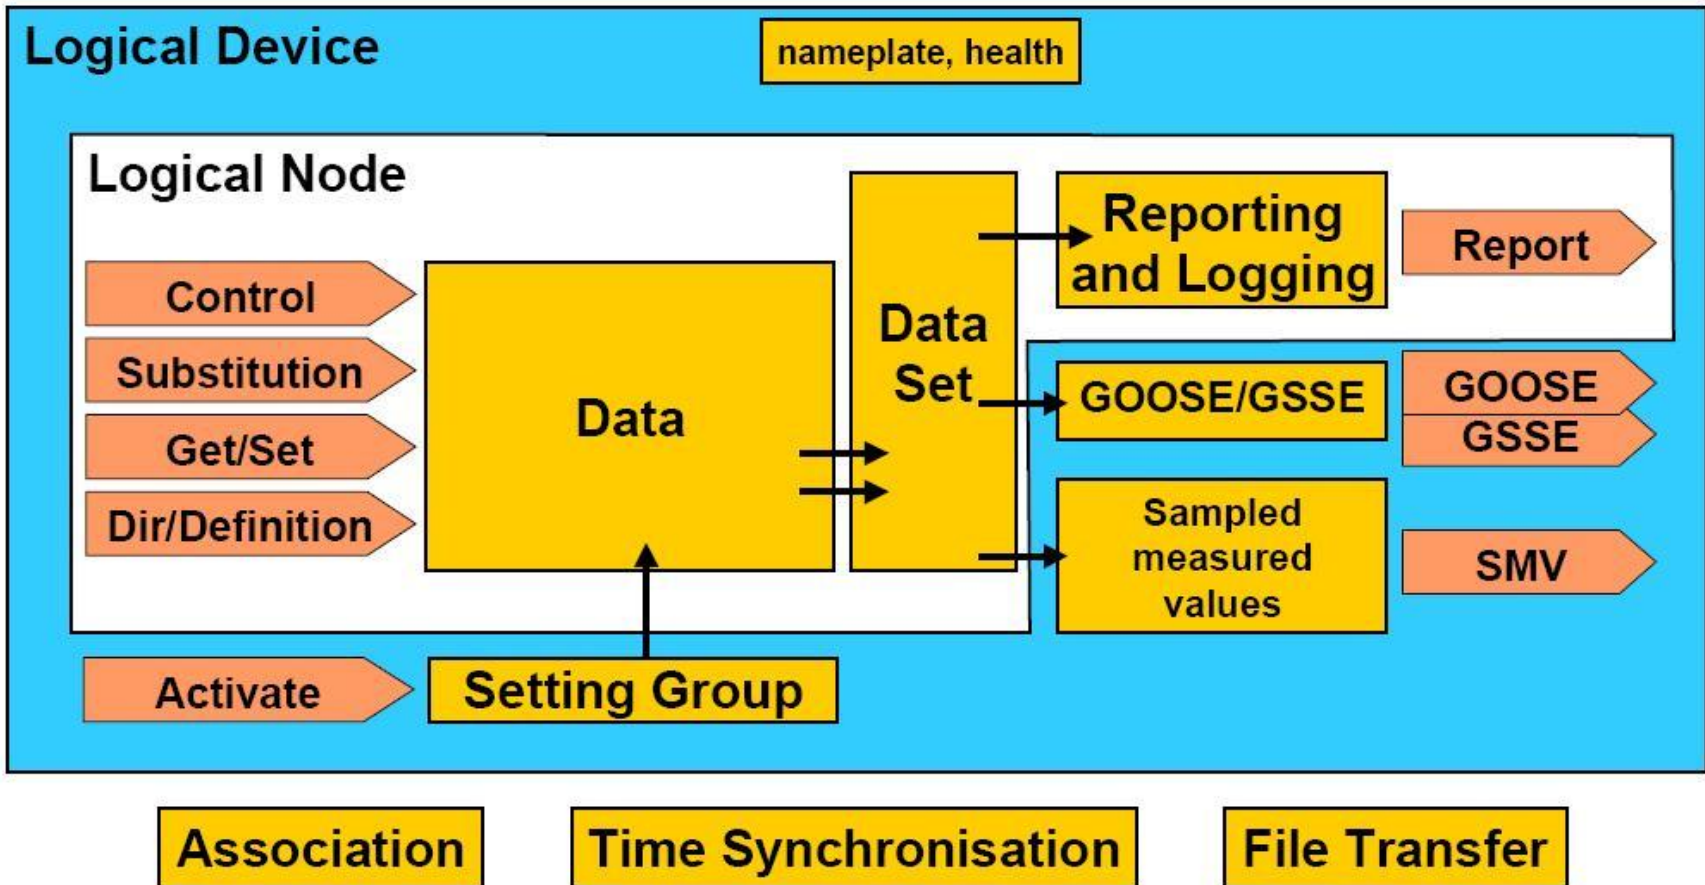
Logical Device

nameplate, health

Logical Node

Control

Substitution

Get/Set

Dir/Definition

Data

Data Set

Reporting and Logging

Report

GOOSE/GSSE

GOOSE

GSSE

Sampled measured values

SMV

Activate

Setting Group

Association

Time Synchronisation

File Transfer